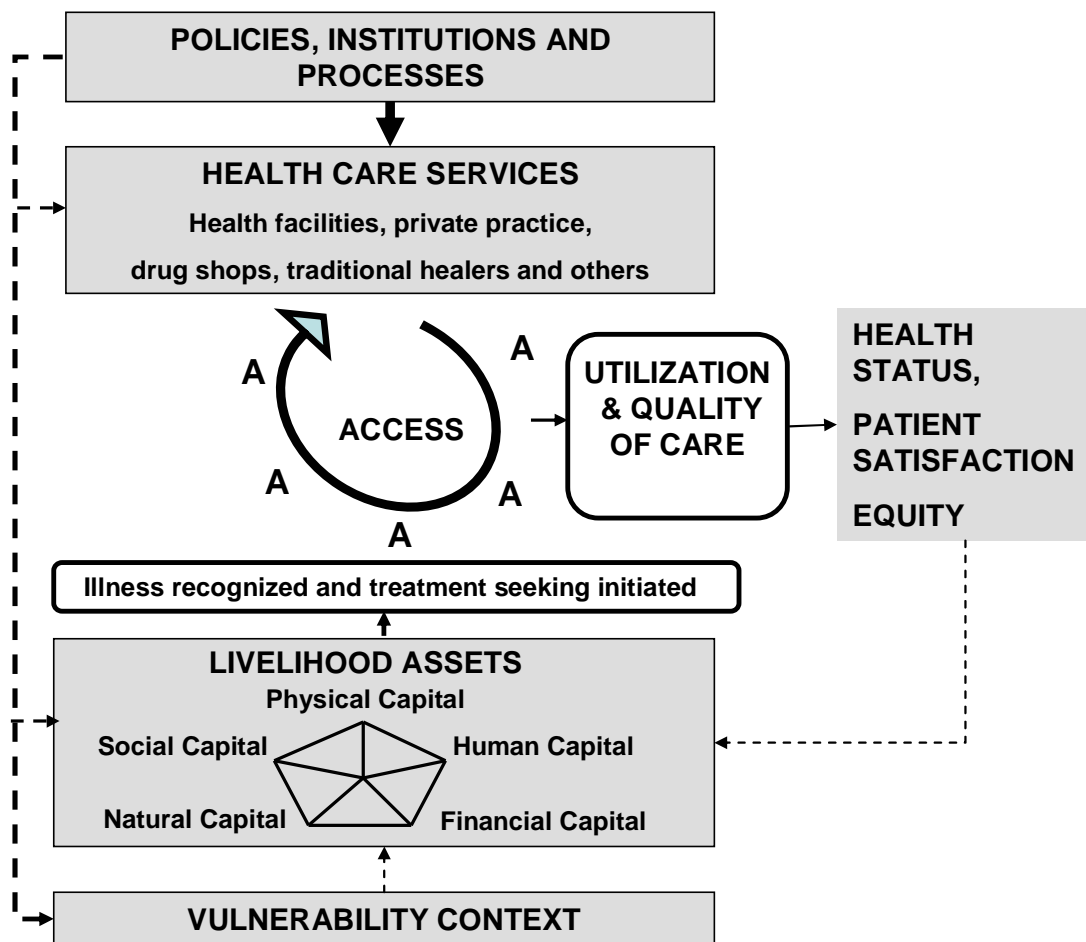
POLICIES, INSTITUTIONS AND PROCESSES

HEALTH CARE SERVICES

Health facilities, private practice,

drug shops, traditional healers and others

A

A

ACCESS

A

A

A

UTILIZATION & QUALITY OF CARE

HEALTH STATUS,

PATIENT SATISFACTION

EQUITY

Illness recognized and treatment seeking initiated

LIVELIHOOD ASSETS

Physical Capital

Social Capital

Human Capital

Natural Capital

Financial Capital

VULNERABILITY CONTEXT